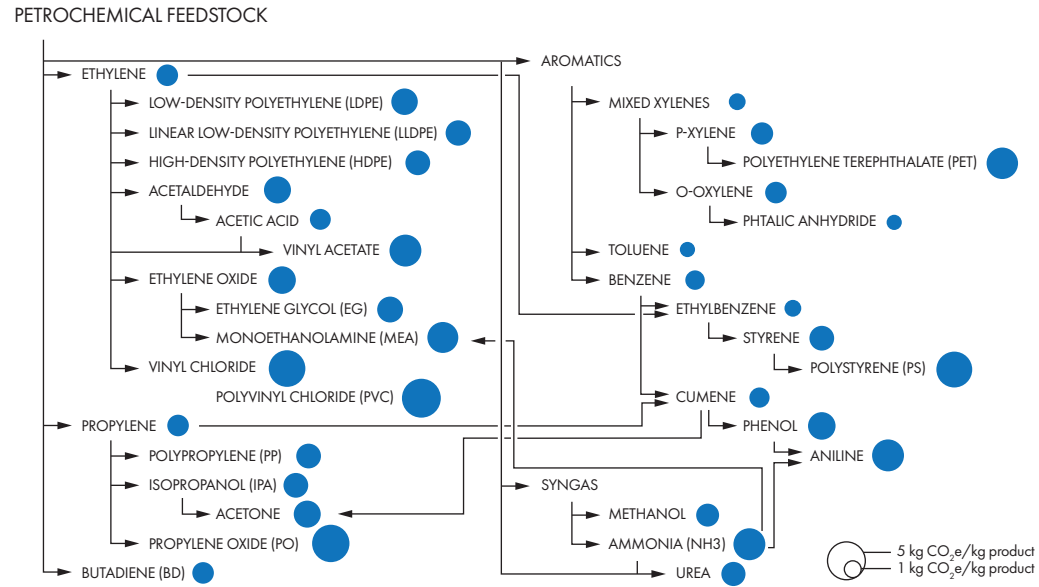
PETROCHEMICAL FEEDSTOCK

ETHYLENE
LOW-DENSITY POLYETHYLENE (LDPE)
LINEAR LOW-DENSITY POLYETHYLENE (LLDPE)
HIGH-DENSITY POLYETHYLENE (HDPE)
ACETALDEHYDE
ACETIC ACID
VINYL ACETATE
ETHYLENE OXIDE
ETHYLENE GLYCOL (EG)
MONOETHANOLAMINE (MEA)
VINYL CHLORIDE
POLYVINYL CHLORIDE (PVC)
PROPYLENE
POLYPROPYLENE (PP)
ISOPROPANOL (IPA)
ACETONE
PROPYLENE OXIDE (PO)
BUTADIENE (BD)

AROMATICS
MIXED XYLENES
P-XYLENE
POLYETHYLENE TEREPHTHALATE (PET)
O-OXYLENE
PHTALIC ANHYDRIDE
TOLUENE
BENZENE
ETHYLBENZENE
STYRENE
POLYSTYRENE (PS)
CUMENE
PHENOL
ANILINE
SYNGAS
METHANOL
AMMONIA (NH3)
UREA

5 kg $CO_2e$/kg product
1 kg $CO_2e$/kg product